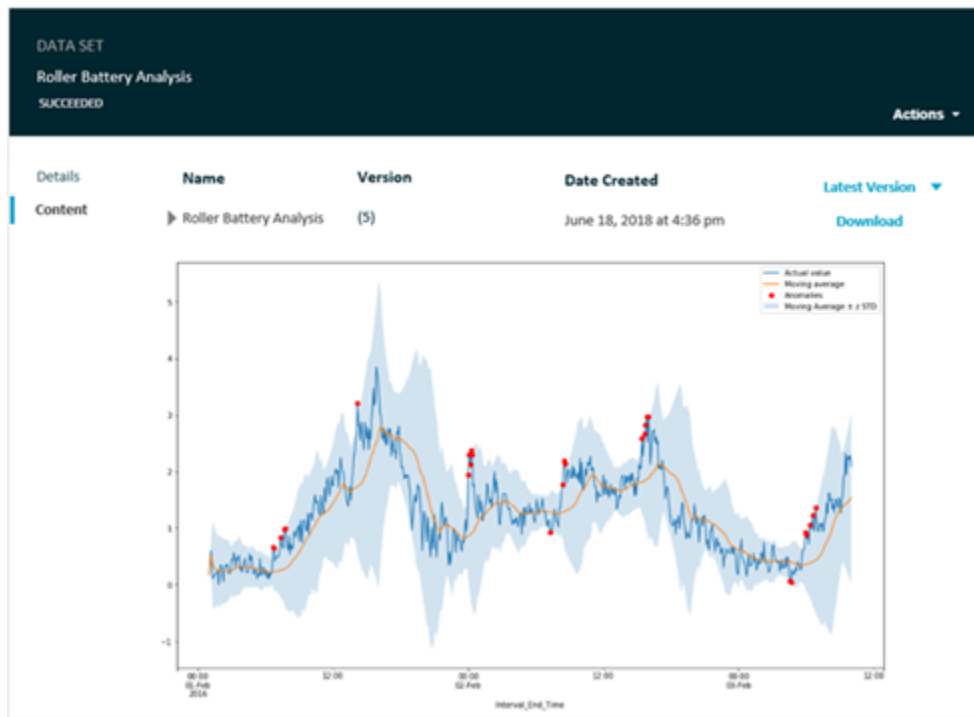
DATA SET

Roller Battery Analysis

SUCCEEDED

Actions ▾

Details

Content

| Name | Version | Date Created | Latest Version ▾ |
|---|---|---|---|
| Roller Battery Analysis | (5) | June 18, 2018 at 4:36 pm | Download |

Actual value
Moving average
Anomalies
Moving Average ± z STD

5
4
3
2
1
0
-1

00:00 01-Feb 2016
12:00
00:00 02-Feb
12:00
00:00 03-Feb
12:00

Interval_End_Time